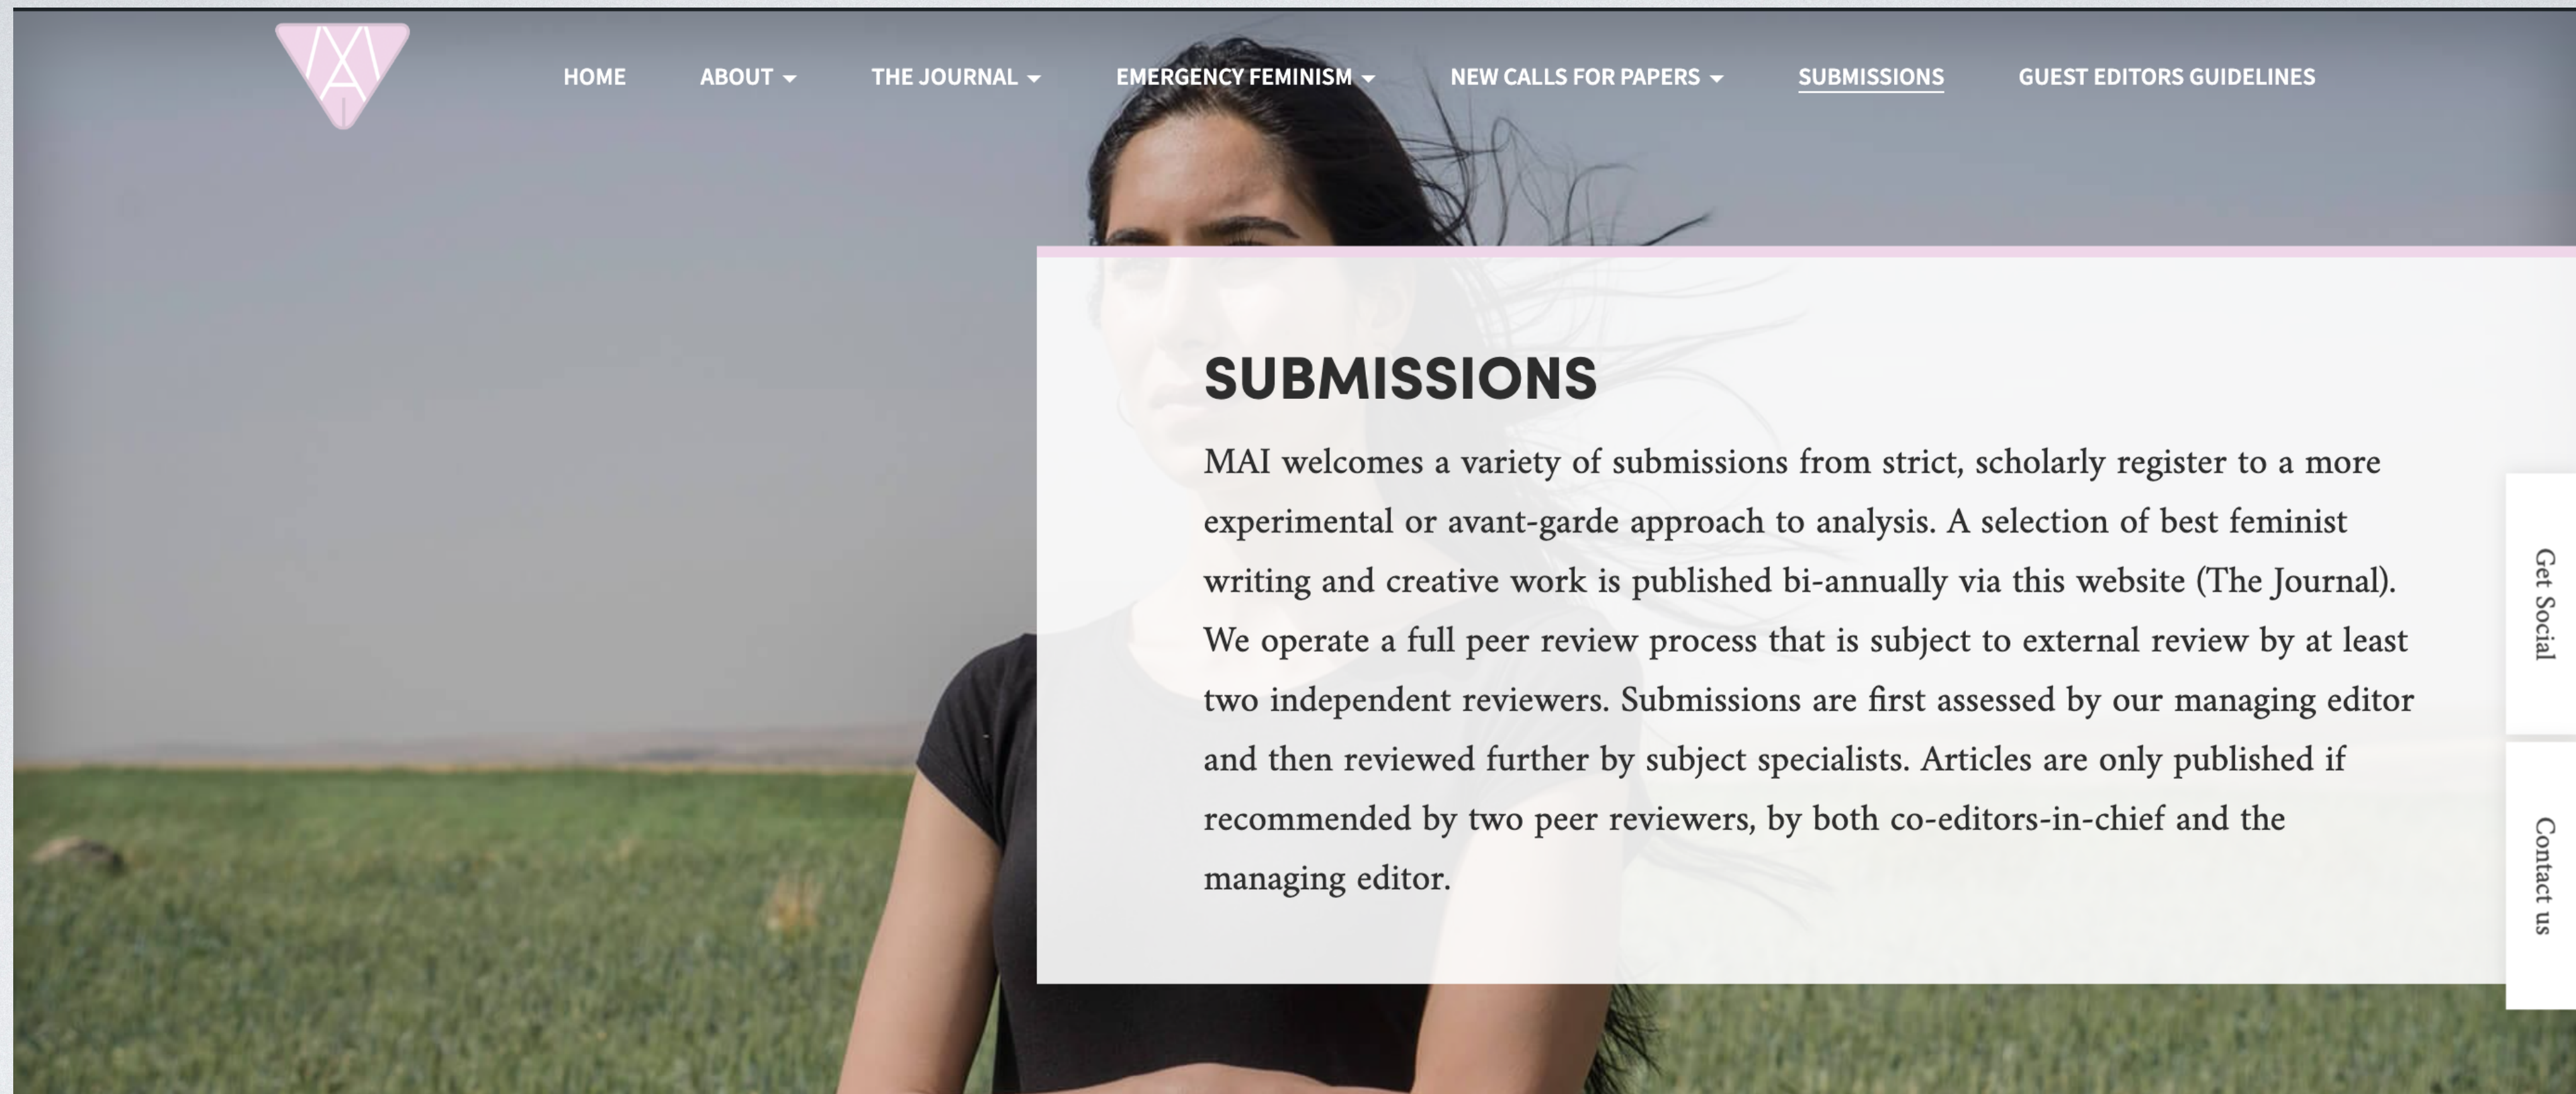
HOME ABOUT THE JOURNAL EMERGENCY FEMINISM NEW CALLS FOR PAPERS SUBMISSIONS GUEST EDITORS GUIDELINES

SUBMISSIONS

MAI welcomes a variety of submissions from strict, scholarly register to a more experimental or avant-garde approach to analysis. A selection of best feminist writing and creative work is published bi-annually via this website (The Journal). We operate a full peer review process that is subject to external review by at least two independent reviewers. Submissions are first assessed by our managing editor and then reviewed further by subject specialists. Articles are only published if recommended by two peer reviewers, by both co-editors-in-chief and the managing editor.

Get Social

Contact us